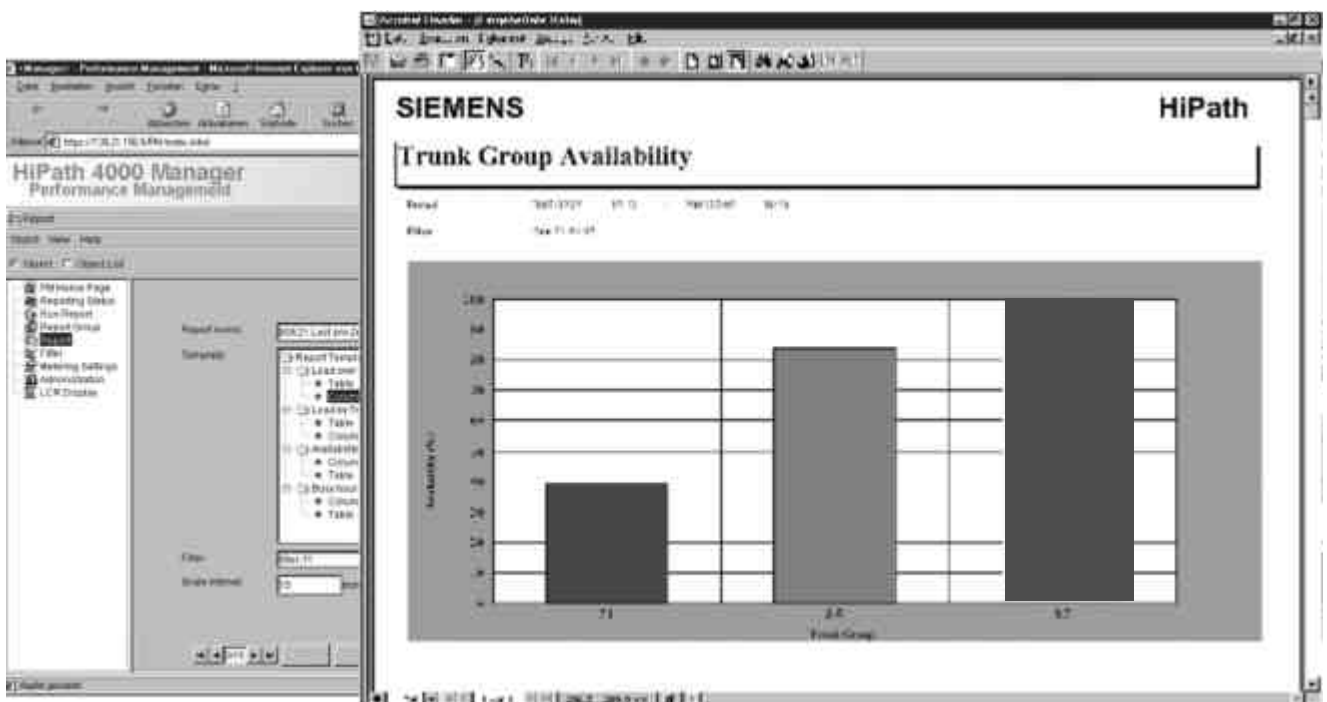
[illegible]

HiPath 4000 Manager
Performance Management

Report

PM Home Page
Reporting Status
Run Report
Report Group
Report
Filter
Metering Settings
Administration
LCR Display

Report name:
Template:
Report Template
Table
Table
Filter:
Scale interval:

SIEMENS

HiPath

Trunk Group Availability

Period
Filter

100
90
80
70
60
50
40
30
20
10

Availability (%)

71
2-5
8-7

Trunk Group